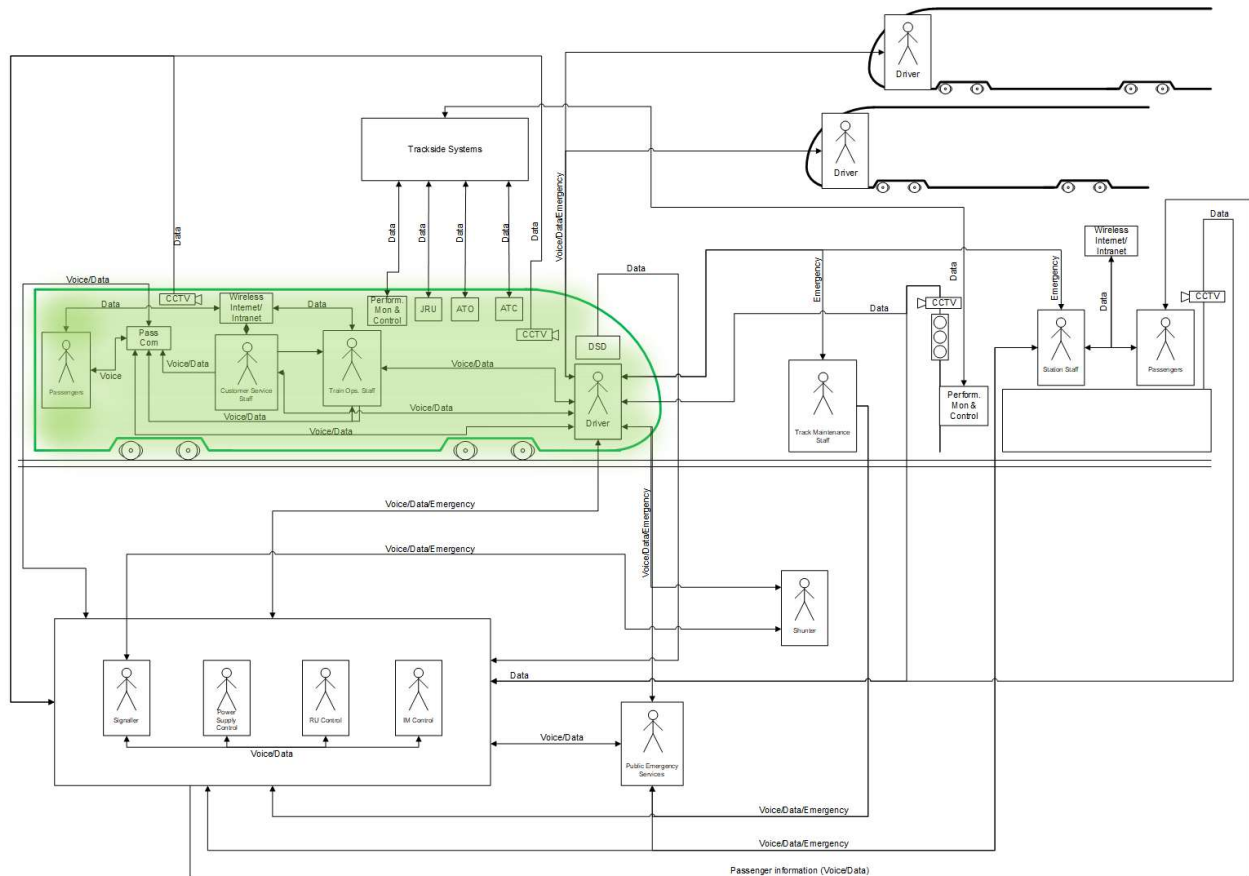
Driver

Driver

Trackside Systems

Data
Data
Data
Data
Data
Data
Voice/Data/Emergency

Voice/Data
CCTV
Wireless Internet/ Intranet
Data
Data
Perform. Mon & Control
JRU
ATO
ATC
CCTV
Pass Com
Passengers
Voice
Voice/Data
Customer Service Staff
Train Ops. Staff
Voice/Data
Voice/Data
Voice/Data
Voice/Data
DSD
Driver
Data

Emergency
Data
Track Maintenance Staff
Data
CCTV
Perform. Mon & Control

Wireless Internet/ Intranet
Emergency
Data
Data
CCTV
Station Staff
Passengers

Voice/Data/Emergency
Voice/Data/Emergency
Voice/Data/Emergency
Shunter

Data
Signaller
Power Supply Control
RU Control
IM Control
Voice/Data
Voice/Data
Public Emergency Services
Voice/Data/Emergency
Voice/Data/Emergency
Passenger information (Voice/Data)